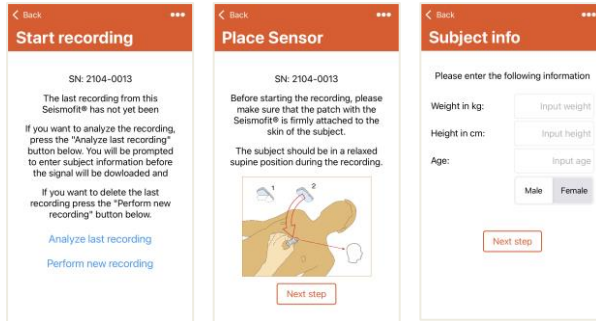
< Back •••

Start recording

SN: 2104-0013

The last recording from this Seismofit® has not yet been

If you want to analyze the recording, press the "Analyze last recording" button below. You will be prompted to enter subject information before the signal will be dowloaded and

If you want to delete the last recording press the "Perform new recording" button below.

Analyze last recording

Perform new recording

< Back •••

Place Sensor

SN: 2104-0013

Before starting the recording, please make sure that the patch with the Seismofit® is firmly attached to the skin of the subject.

The subject should be in a relaxed supine position during the recording.

1

2

Next step

< Back •••

Subject info

Please enter the following information

Weight in kg: Input weight

Height in cm: Input height

Age: Input age

Male Female

Next step